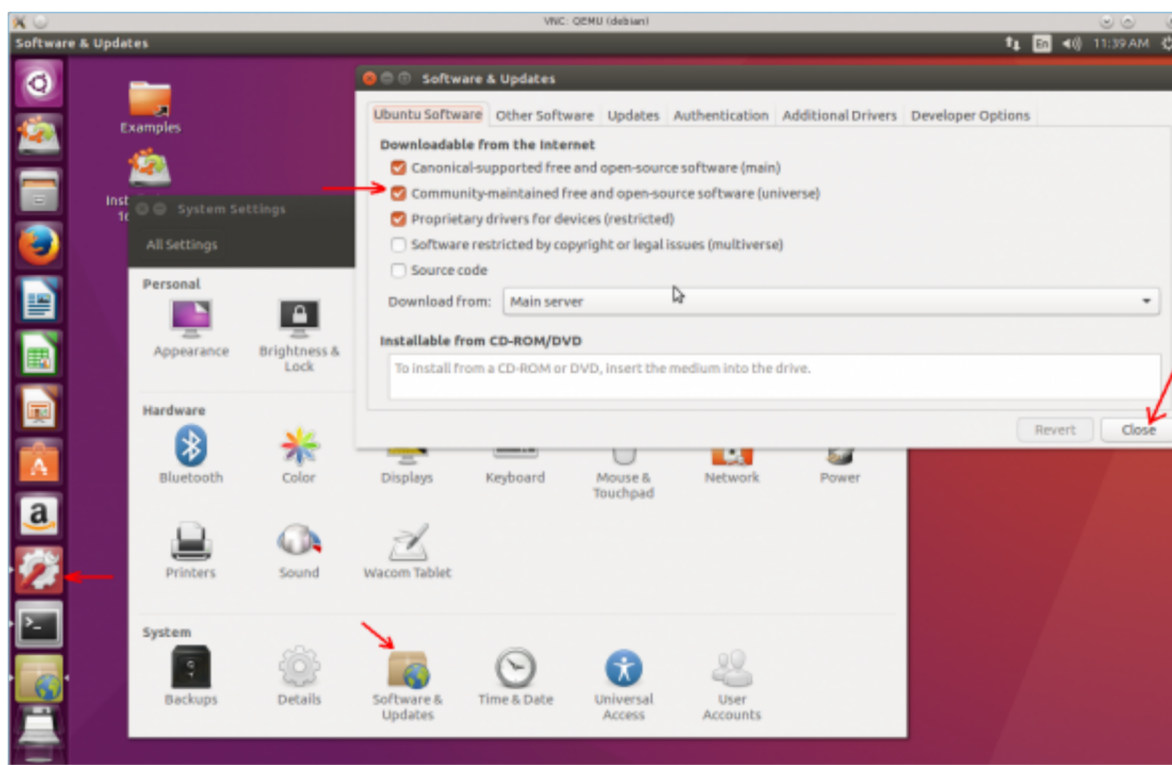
VNC: QEMU (debian)

Software & Updates

En 11:39 AM

Examples

Inst
1(

System Settings

All Settings

Personal

Appearance

Brightness & Lock

Hardware

Bluetooth

Color

Displays

Keyboard

Mouse & Touchpad

Network

Power

Printers

Sound

Wacom Tablet

System

Backups

Details

Software & Updates

Time & Date

Universal Access

User Accounts

Software & Updates

Ubuntu Software | Other Software | Updates | Authentication | Additional Drivers | Developer Options

Downloadable from the Internet

Canonical-supported free and open-source software (main)

Community-maintained free and open-source software (universe)

Proprietary drivers for devices (restricted)

Software restricted by copyright or legal issues (multiverse)

Source code

Download from: Main server

Installable from CD-ROM/DVD

To install from a CD-ROM or DVD, insert the medium into the drive.

Revert

Close